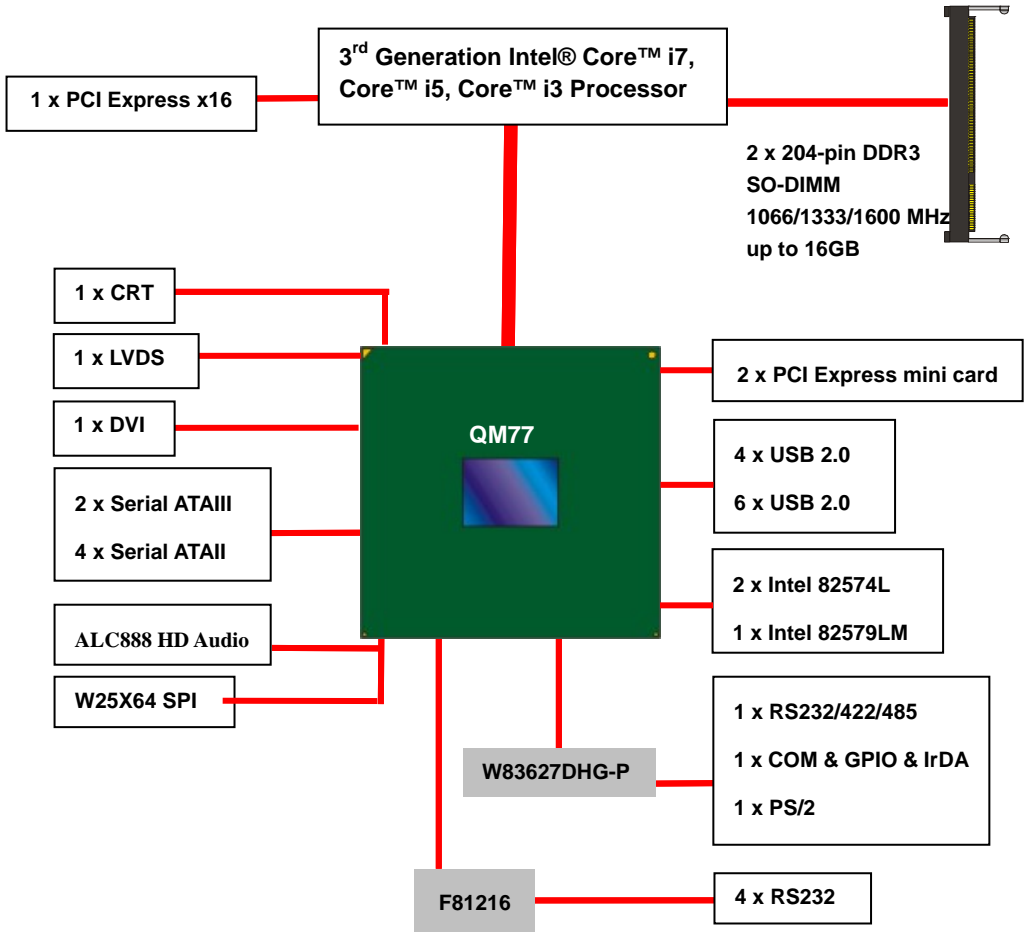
$3^{rd}$ Generation Intel® Core™ i7, Core™ i5, Core™ i3 Processor

1 x PCI Express x16

2 x 204-pin DDR3 SO-DIMM 1066/1333/1600 MHz up to 16GB

1 x CRT

1 x LVDS

1 x DVI

2 x Serial ATAIII

4 x Serial ATAII

ALC888 HD Audio

W25X64 SPI

QM77

2 x PCI Express mini card

4 x USB 2.0

6 x USB 2.0

2 x Intel 82574L

1 x Intel 82579LM

1 x RS232/422/485

1 x COM & GPIO & IrDA

1 x PS/2

W83627DHG-P

F81216

4 x RS232